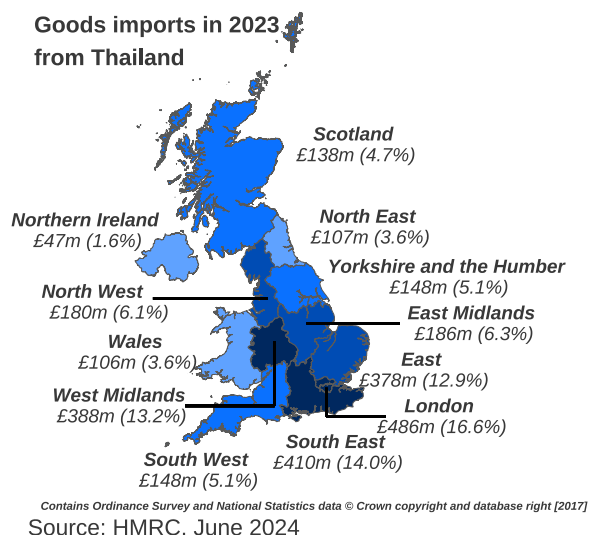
Goods imports in 2023 from Thailand

Scotland
£138m (4.7%)

Northern Ireland
£47m (1.6%)

North East
£107m (3.6%)

Yorkshire and the Humber
£148m (5.1%)

North West
£180m (6.1%)

East Midlands
£186m (6.3%)

Wales
£106m (3.6%)

East
£378m (12.9%)

West Midlands
£388m (13.2%)

London
£486m (16.6%)

South East
£410m (14.0%)

South West
£148m (5.1%)

Contains Ordinance Survey and National Statistics data © Crown copyright and database right [2017]

Source: HMRC. June 2024